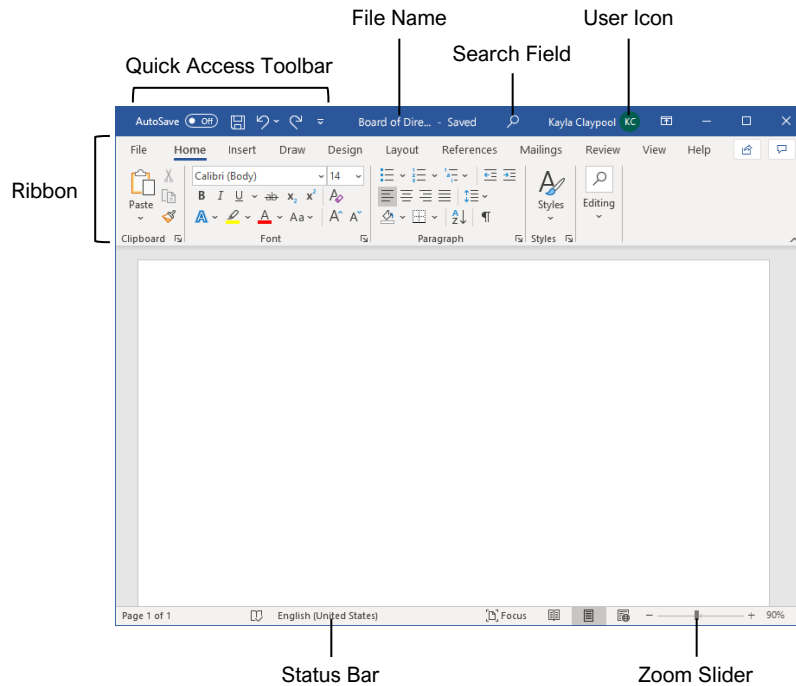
File Name

User Icon

Search Field

Quick Access Toolbar

AutoSave Off

Board of Dire... - Saved

Kayla Claypool KC

Ribbon

File Home Insert Draw Design Layout References Mailings Review View Help

Paste

Calibri (Body) 14

B I U ab $x_2$ $x^2$

A Aa A A

Styles

Editing

Clipboard Font Paragraph Styles

Page 1 of 1 English (United States) Focus 90%

Status Bar

Zoom Slider